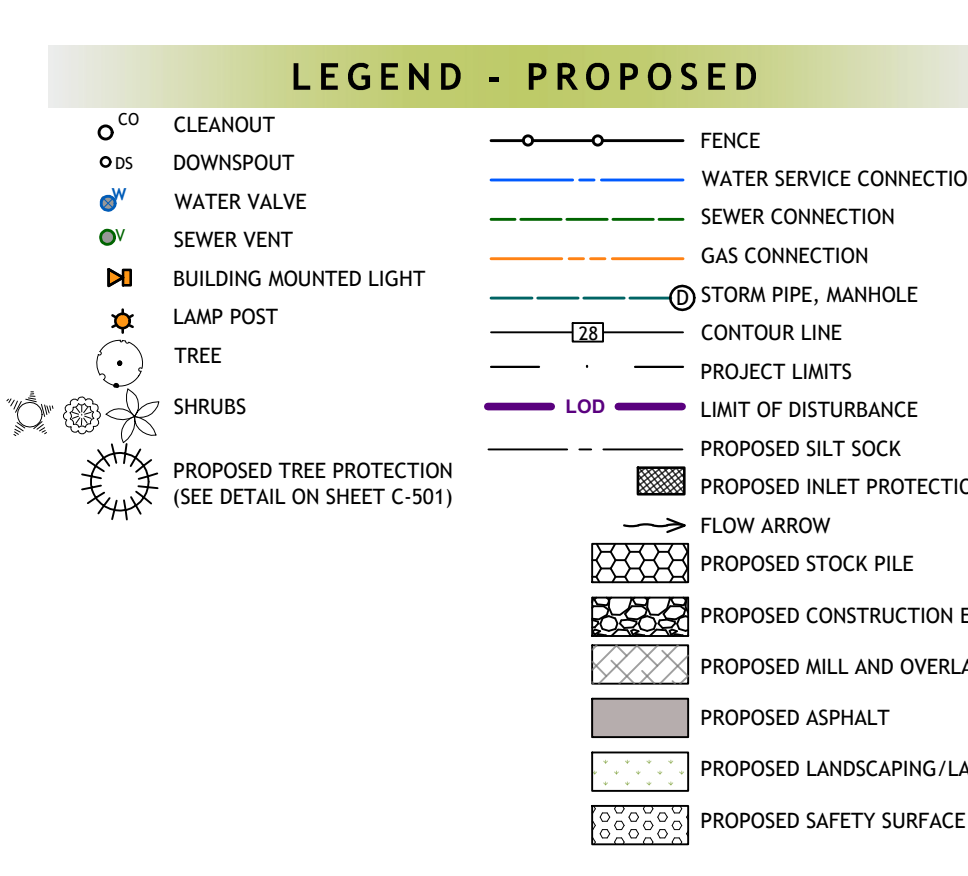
LEGEND - PROPOSED

CO CLEANOUT
DS DOWNSPOUT
W WATER VALVE
V SEWER VENT
BUILDING MOUNTED LIGHT
LAMP POST
TREE
SHRUBS
PROPOSED TREE PROTECTION (SEE DETAIL ON SHEET C-501)

FENCE
WATER SERVICE CONNECTIO
SEWER CONNECTION
GAS CONNECTION
D STORM PIPE, MANHOLE
28 CONTOUR LINE
PROJECT LIMITS
LOD LIMIT OF DISTURBANCE
PROPOSED SILT SOCK
PROPOSED INLET PROTECTIO
FLOW ARROW
PROPOSED STOCK PILE
PROPOSED CONSTRUCTION E
PROPOSED MILL AND OVERLA
PROPOSED ASPHALT
PROPOSED LANDSCAPING/LA
PROPOSED SAFETY SURFACE